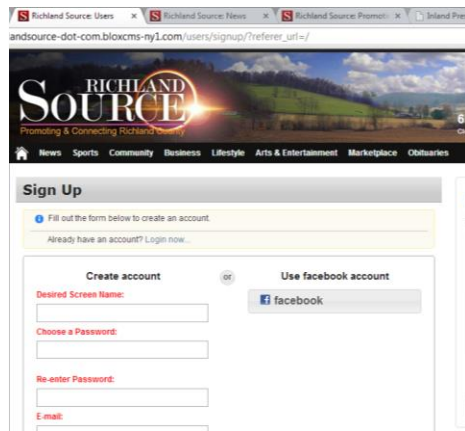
Richland Source: Users ×
Richland Source: News ×
Richland Source: Promoti ×
Inland Pre

andsource-dot-com.bloxcms-ny1.com/users/signup/?referer_url=/

RICHLAND
SOURCE
Promoting & Connecting Richland County

News Sports Community Business Lifestyle Arts & Entertainment Marketplace Obituaries

Sign Up

Fill out the form below to create an account.

Already have an account? Login now...

Create account

or

Use facebook account

facebook

Desired Screen Name:

Choose a Password:

Re-enter Password:

E-mail: